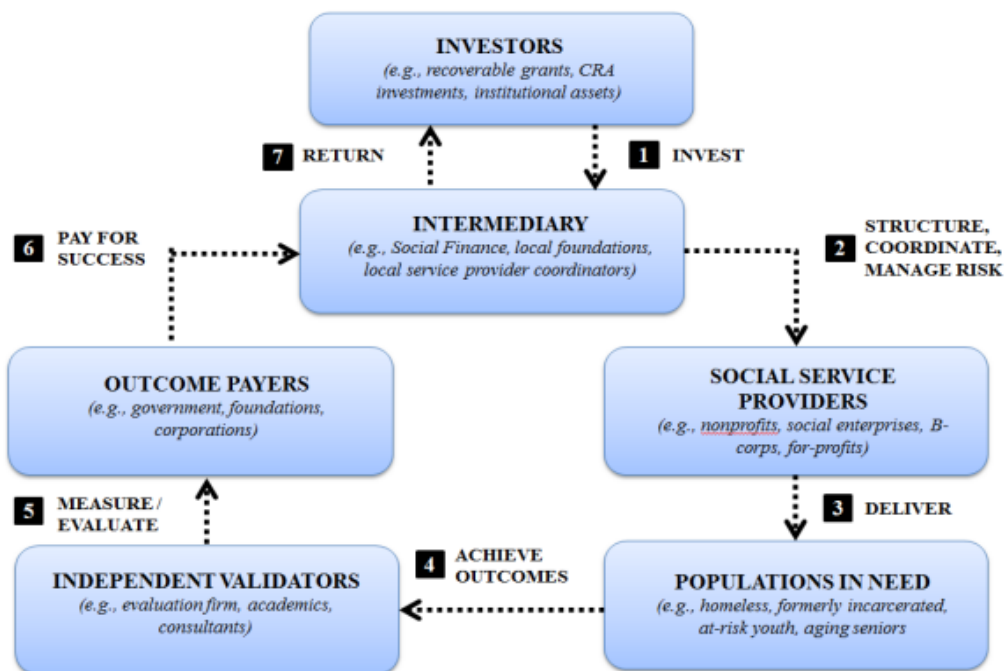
INVESTORS
(e.g., recoverable grants, CRA investments, institutional assets)

7 RETURN

1 INVEST

INTERMEDIARY
(e.g., Social Finance, local foundations, local service provider coordinators)

6 PAY FOR SUCCESS

2 STRUCTURE, COORDINATE, MANAGE RISK

OUTCOME PAYERS
(e.g., government, foundations, corporations)

SOCIAL SERVICE PROVIDERS
(e.g., nonprofits, social enterprises, B-corps, for-profits)

5 MEASURE / EVALUATE

3 DELIVER

4 ACHIEVE OUTCOMES

INDEPENDENT VALIDATORS
(e.g., evaluation firm, academics, consultants)

POPULATIONS IN NEED
(e.g., homeless, formerly incarcerated, at-risk youth, aging seniors